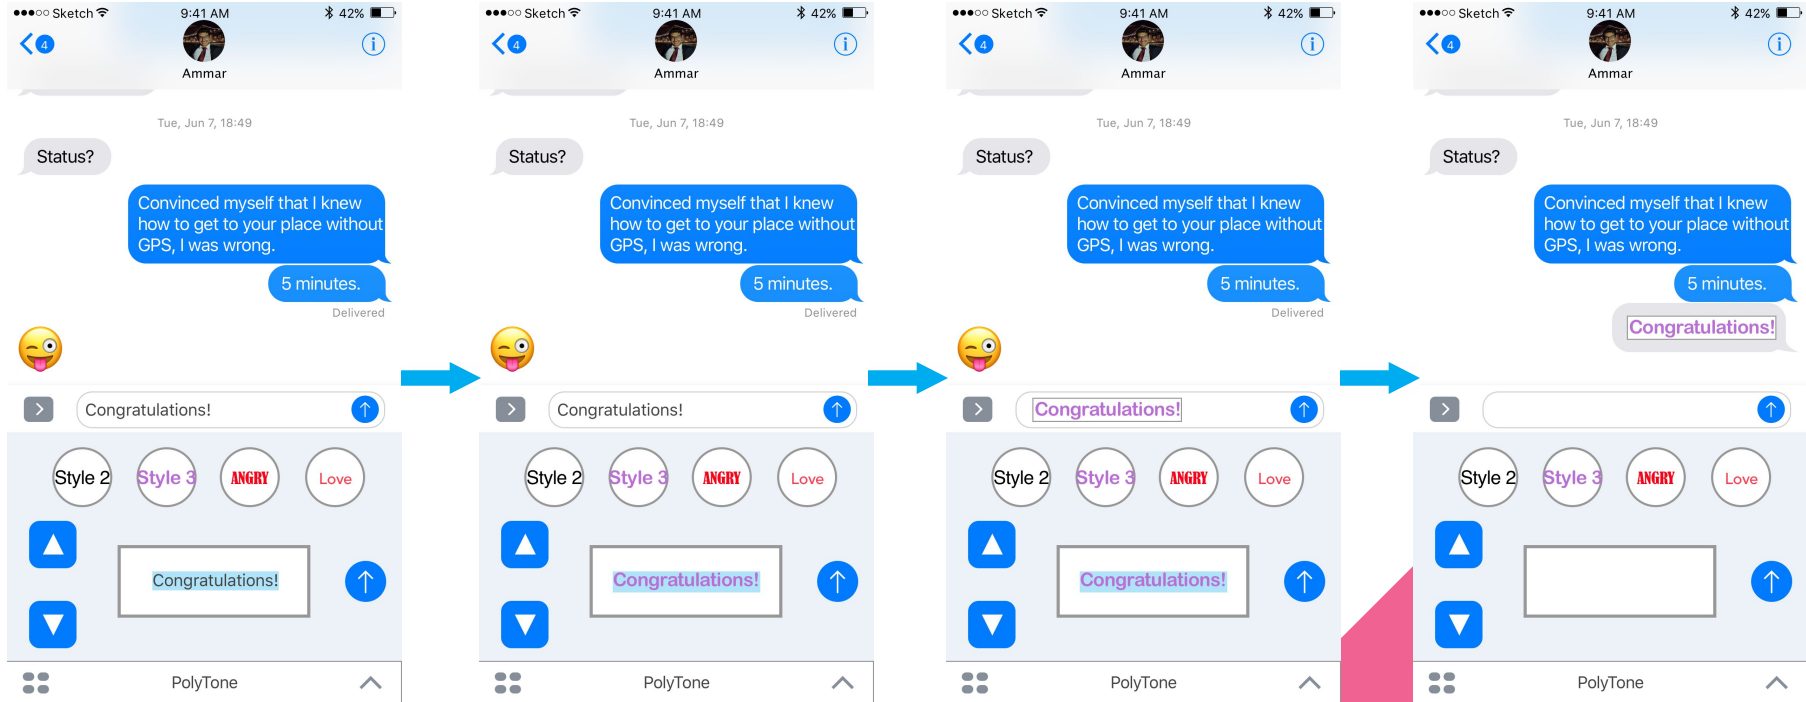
●●●○○ Sketch 9:41 AM 42%
4
Ammar
Tue, Jun 7, 18:49
Status?
Convinced myself that I knew how to get to your place without GPS, I was wrong.
5 minutes.
Delivered
Congratulations!
Style 2 Style 3 ANGRY Love
Congratulations!
PolyTone

●●●○○ Sketch 9:41 AM 42%
4
Ammar
Tue, Jun 7, 18:49
Status?
Convinced myself that I knew how to get to your place without GPS, I was wrong.
5 minutes.
Delivered
Congratulations!
Style 2 Style 3 ANGRY Love
Congratulations!
PolyTone

●●●○○ Sketch 9:41 AM 42%
4
Ammar
Tue, Jun 7, 18:49
Status?
Convinced myself that I knew how to get to your place without GPS, I was wrong.
5 minutes.
Delivered
Congratulations!
Style 2 Style 3 ANGRY Love
Congratulations!
PolyTone

●●●○○ Sketch 9:41 AM 42%
4
Ammar
Tue, Jun 7, 18:49
Status?
Convinced myself that I knew how to get to your place without GPS, I was wrong.
5 minutes.
Congratulations!
Style 2 Style 3 ANGRY Love
PolyTone